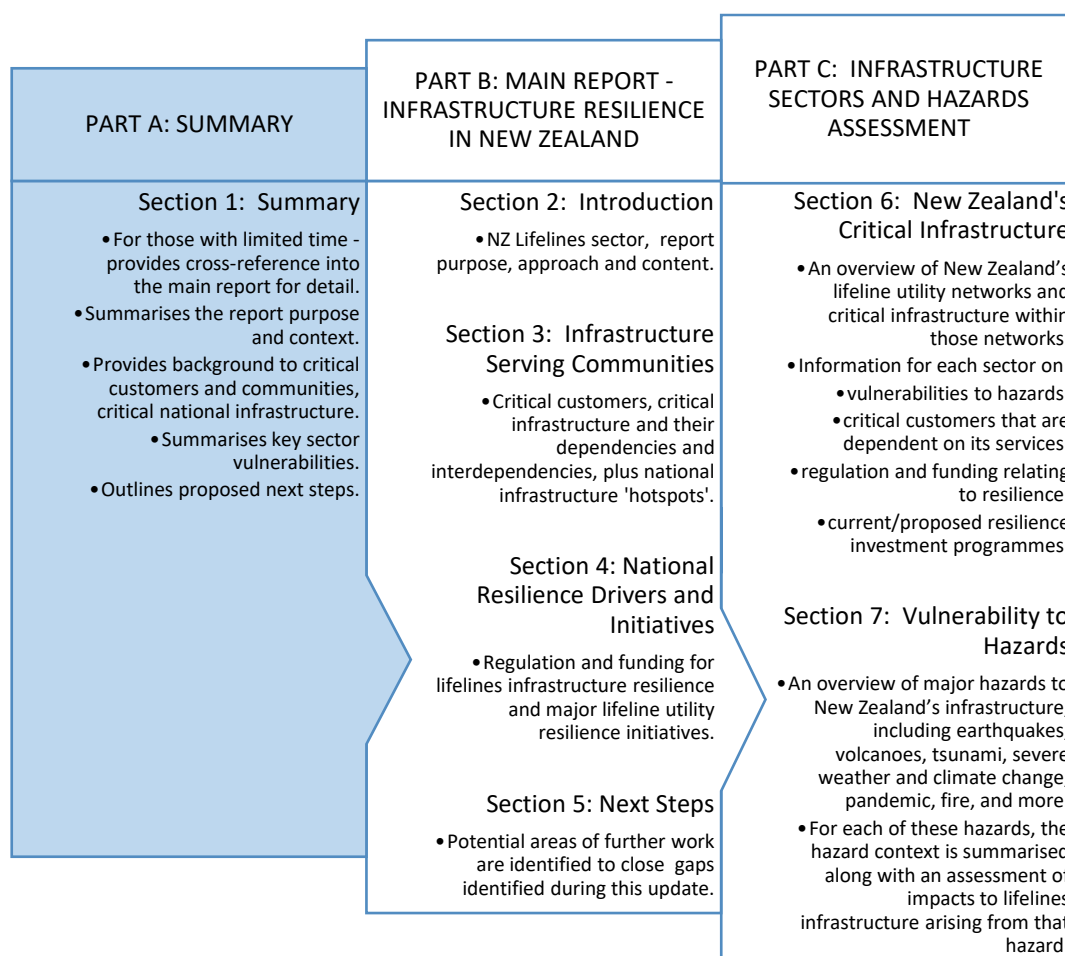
PART A: SUMMARY

Section 1: Summary

•For those with limited time - provides cross-reference into the main report for detail.

•Summarises the report purpose and context.

•Provides background to critical customers and communities, critical national infrastructure.

•Summarises key sector vulnerabilities.

•Outlines proposed next steps.

PART B: MAIN REPORT - INFRASTRUCTURE RESILIENCE IN NEW ZEALAND

Section 2: Introduction

•NZ Lifelines sector, report purpose, approach and content.

Section 3: Infrastructure Serving Communities

•Critical customers, critical infrastructure and their dependencies and interdependencies, plus national infrastructure 'hotspots'.

Section 4: National Resilience Drivers and Initiatives

•Regulation and funding for lifelines infrastructure resilience and major lifeline utility resilience initiatives.

Section 5: Next Steps

•Potential areas of further work are identified to close gaps identified during this update.

PART C: INFRASTRUCTURE SECTORS AND HAZARDS ASSESSMENT

Section 6: New Zealand's Critical Infrastructure

•An overview of New Zealand's lifeline utility networks and critical infrastructure within those networks

•Information for each sector on

•vulnerabilities to hazards

•critical customers that are dependent on its services

•regulation and funding relating to resilience

•current/proposed resilience investment programmes

Section 7: Vulnerability to Hazards

•An overview of major hazards to New Zealand's infrastructure, including earthquakes, volcanoes, tsunami, severe weather and climate change, pandemic, fire, and more

•For each of these hazards, the hazard context is summarised along with an assessment of impacts to lifelines infrastructure arising from that hazard